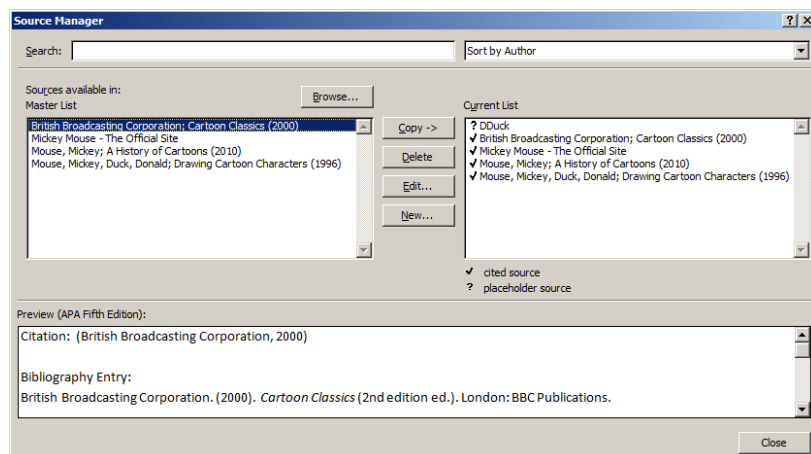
Source Manager

? X

Search:

Sort by Author

Sources available in:
Master List

Browse...

British Broadcasting Corporation; Cartoon Classics (2000)
Mickey Mouse - The Official Site
Mouse, Mickey; A History of Cartoons (2010)
Mouse, Mickey, Duck, Donald; Drawing Cartoon Characters (1996)

Copy ->

Delete

Edit...

New...

Current List

? DDuck
✓ British Broadcasting Corporation; Cartoon Classics (2000)
✓ Mickey Mouse - The Official Site
✓ Mouse, Mickey; A History of Cartoons (2010)
✓ Mouse, Mickey, Duck, Donald; Drawing Cartoon Characters (1996)

✓ cited source
? placeholder source

Preview (APA Fifth Edition):

Citation: (British Broadcasting Corporation, 2000)

Bibliography Entry:
British Broadcasting Corporation. (2000). *Cartoon Classics* (2nd edition ed.). London: BBC Publications.

Close